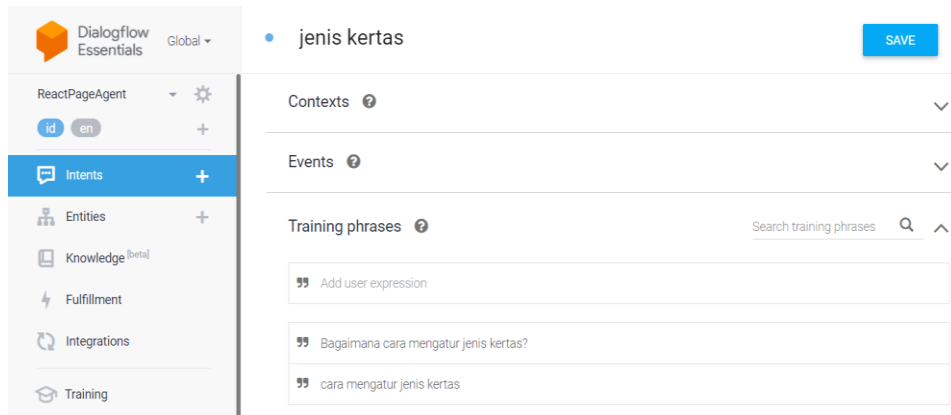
Dialogflow Essentials

Global

ReactPageAgent

id en

Intents

Entities

Knowledge [beta]

Fulfillment

Integrations

Training

jenis kertas

SAVE

Contexts

Events

Training phrases

Search training phrases

Add user expression

Bagaimana cara mengatur jenis kertas?

cara mengatur jenis kertas